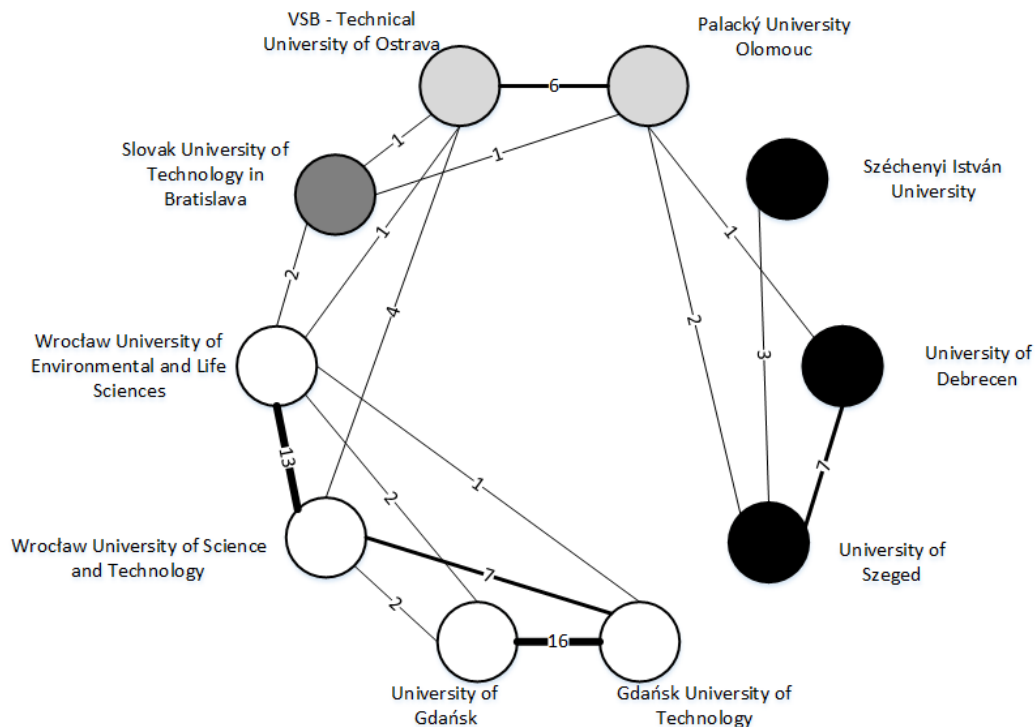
VSB - Technical University of Ostrava

Palacký University Olomouc

6

Slovak University of Technology in Bratislava

1

1

Széchenyi István University

1

1

2

4

2

3

Wrocław University of Environmental and Life Sciences

University of Debrecen

13

7

1

2

Wrocław University of Science and Technology

University of Szeged

7

2

16

University of Gdańsk

Gdańsk University of Technology